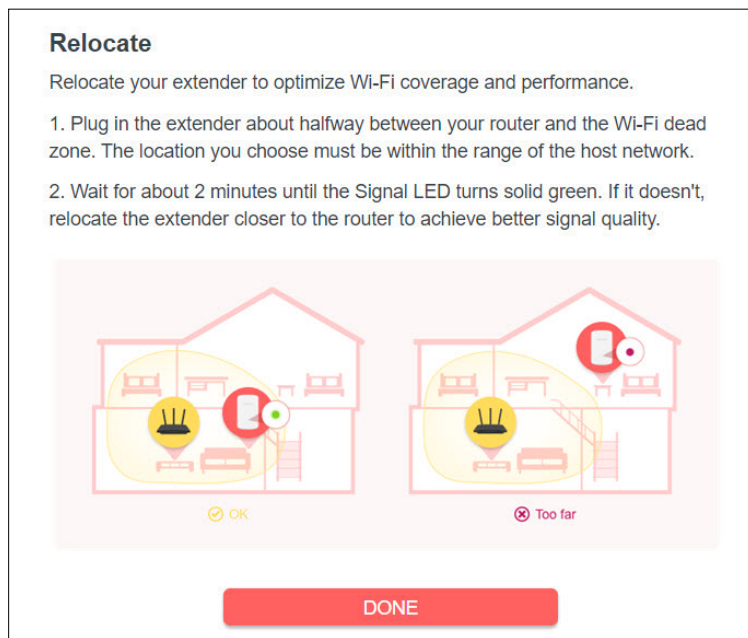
Relocate

Relocate your extender to optimize Wi-Fi coverage and performance.

1. Plug in the extender about halfway between your router and the Wi-Fi dead zone. The location you choose must be within the range of the host network.

2. Wait for about 2 minutes until the Signal LED turns solid green. If it doesn't, relocate the extender closer to the router to achieve better signal quality.

OK

Too far

DONE